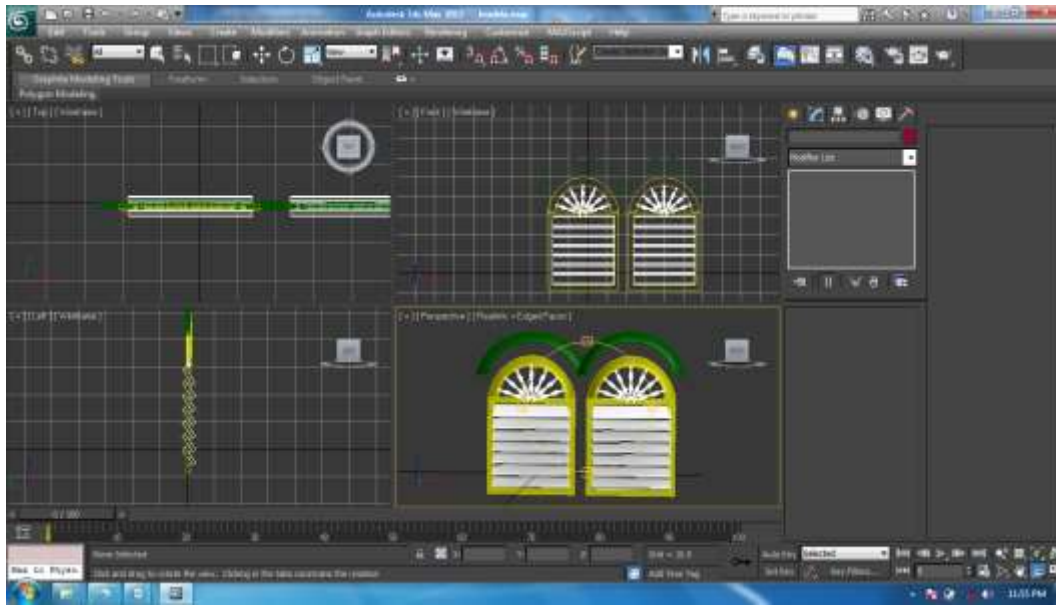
Autodesk 3ds Max 2013 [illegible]

Type a keyword or phrase

Edit Tools Group Views Create Modifiers Animation Graph Editors Rendering Customize MAXScript Help

Graphite Modeling Tools Freeform Selection Object Paint

Polygon Modeling

[+] [Top] [Wireframe]

[+] [Front] [Wireframe]

[+] [Left] [Wireframe]

[+] [Perspective] [Realistic + Edged Faces]

Modifier List

0 / 100

None Selected

Click and drag to rotate the view. Clicking in the tabs constrains the rotation

Welcome to MAXScript.

Grid = 10.0

Add Time Tag

Auto Key Selected

Set Key Key Filters...

11:55 PM